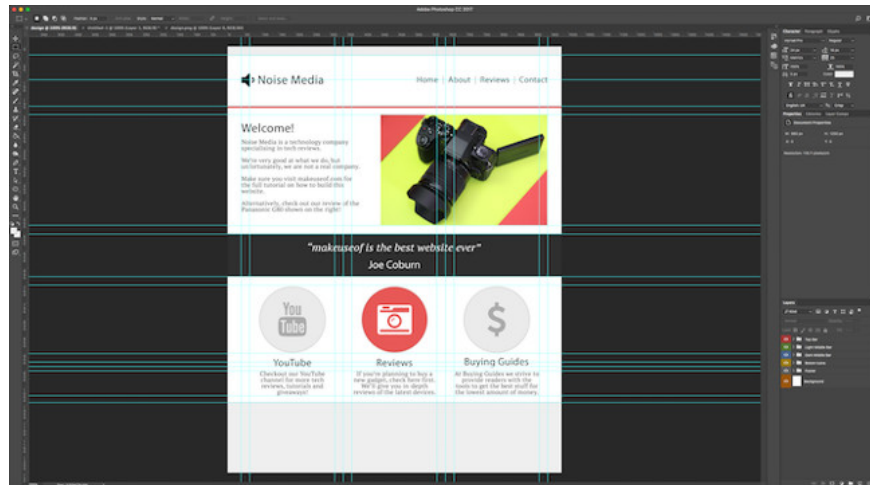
Adobe Photoshop CC 2017

Noise Media

Home | About | Reviews | Contact

Welcome!

Noise Media is a technology company specializing in tech reviews.

We're very good at what we do, but unfortunately, we are not a real company.

Make sure you visit makeuseof.com for the full tutorial on how to build this website.

Alternatively, check out our review of the Panasonic G80 shown on the right!

"makeuseof is the best website ever"

Joe Coburn

You Tube

YouTube

Checkout our YouTube channel for more tech reviews, tutorials and giveaways!

Reviews

If you're planning to buy a new gadget, check here first. We'll give you in depth reviews of the latest devices.

$

Buying Guides

At Buying Guides we strive to provide readers with the tools to get the best stuff for the lowest amount of money.

Character Paragraph

Properties

Layers

Background